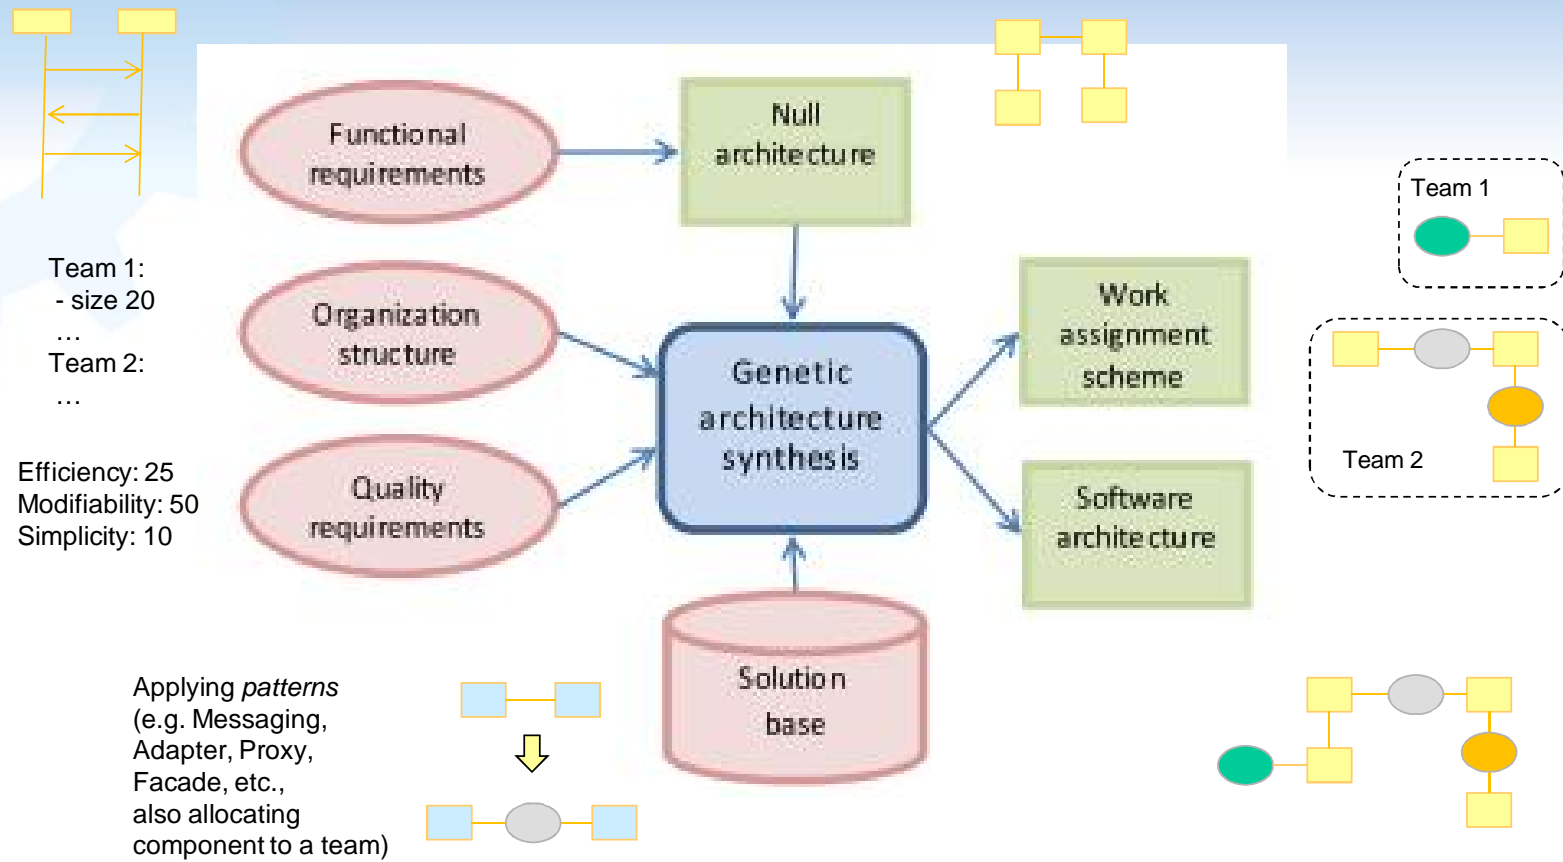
Team 1:
- size 20
…
Team 2:
…

Efficiency: 25
Modifiability: 50
Simplicity: 10

Functional requirements

Organization structure

Quality requirements

Null architecture

Genetic architecture synthesis

Work assignment scheme

Software architecture

Solution base

Team 1

Team 2

Applying *patterns* (e.g. Messaging, Adapter, Proxy, Facade, etc., also allocating component to a team)